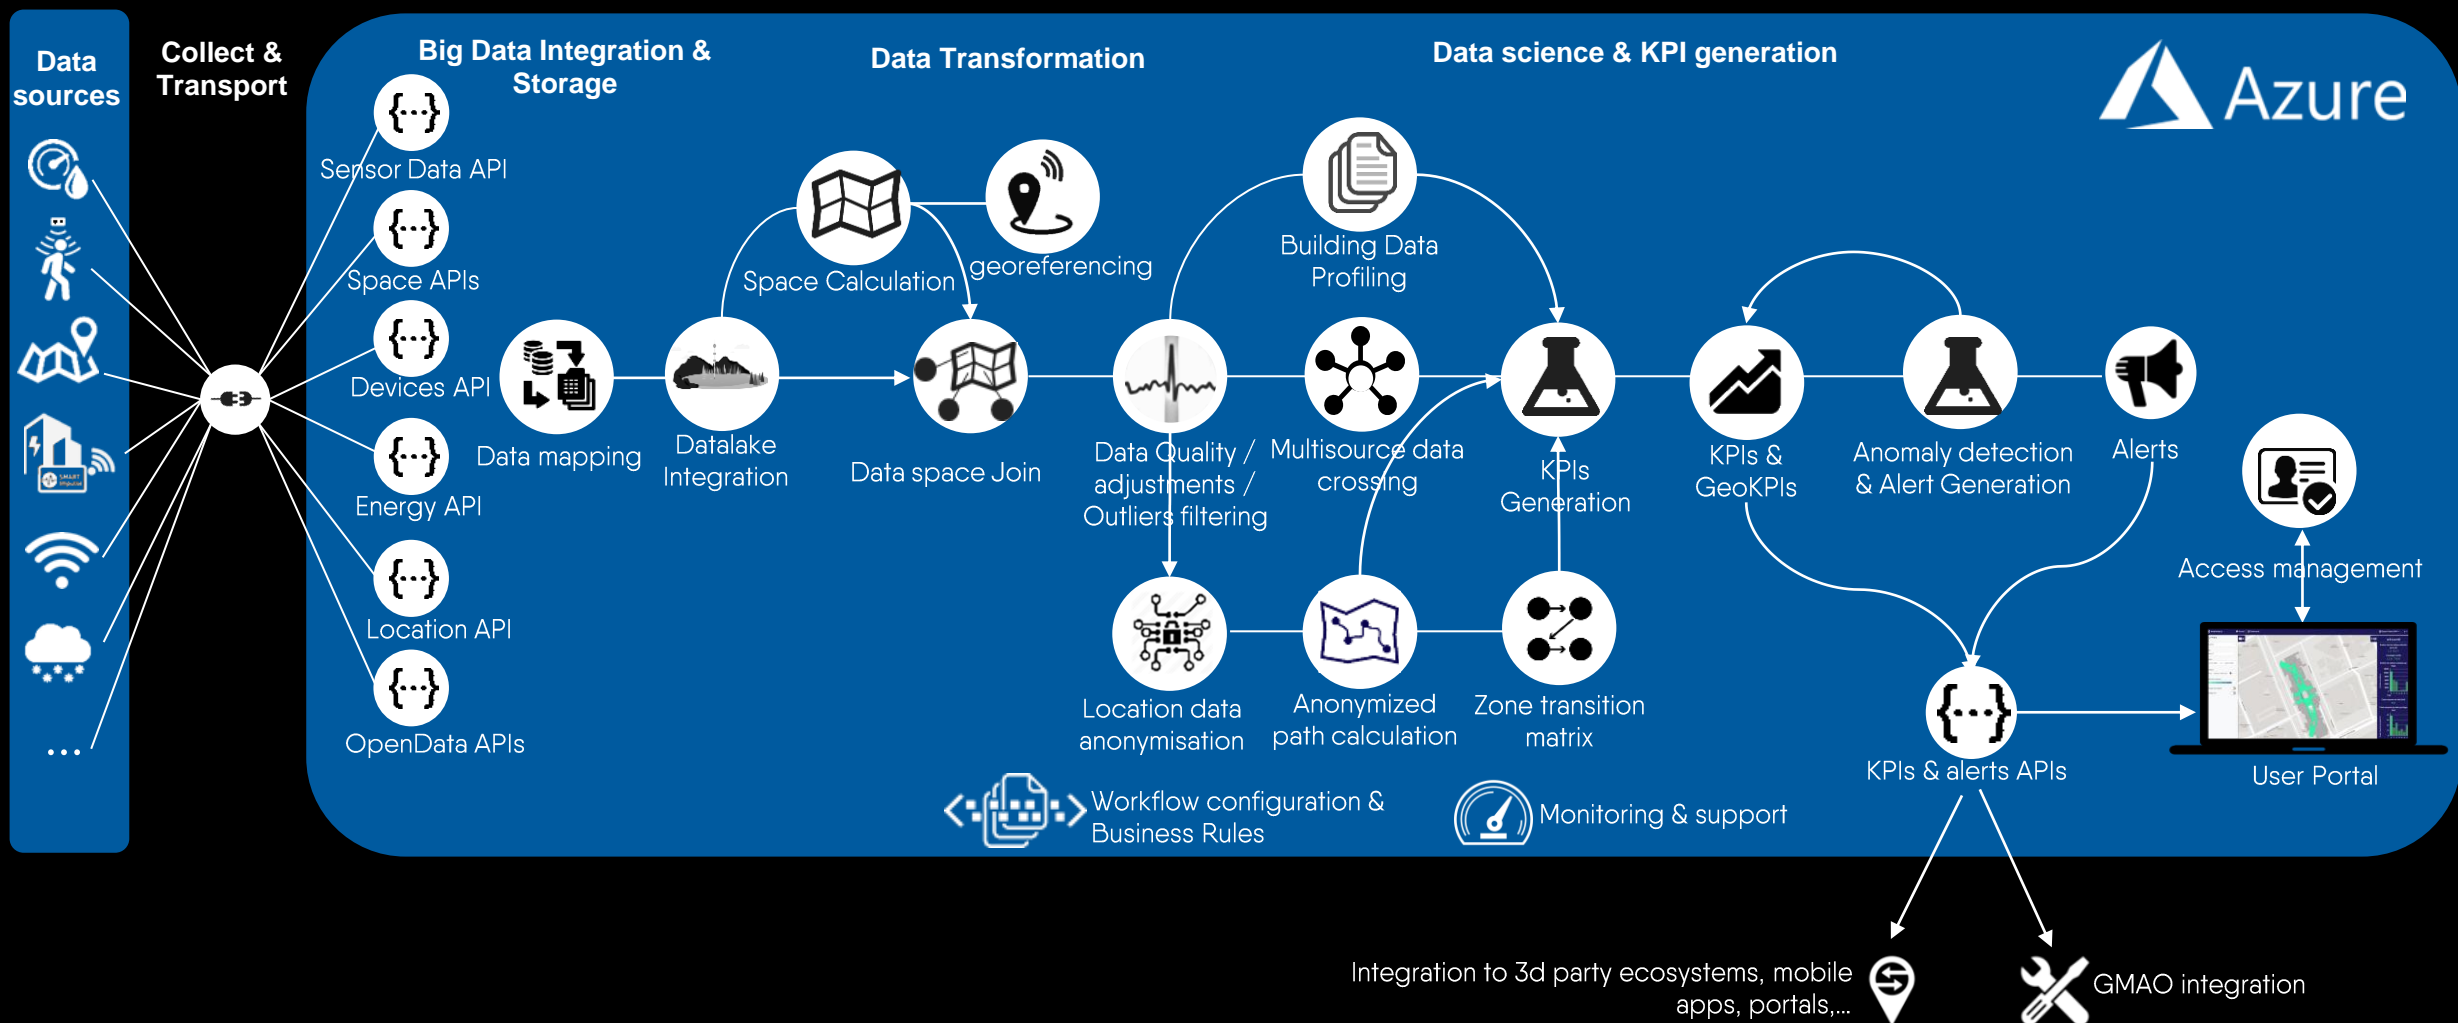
Data sources

Collect & Transport

Big Data Integration & Storage

Data Transformation

Data science & KPI generation

Azure

Sensor Data API

Space APIs

Devices API

Energy API

Location API

OpenData APIs

...

Data mapping

Datalake Integration

Space Calculation

georeferencing

Data space Join

Building Data Profiling

Data Quality / adjustments / Outliers filtering

Multisource data crossing

KPIs Generation

KPIs & GeoKPIs

Anomaly detection & Alert Generation

Alerts

Access management

Location data anonymisation

Anonymized path calculation

Zone transition matrix

KPIs & alerts APIs

User Portal

Workflow configuration & Business Rules

Monitoring & support

Integration to 3d party ecosystems, mobile apps, portals,...

GMAO integration